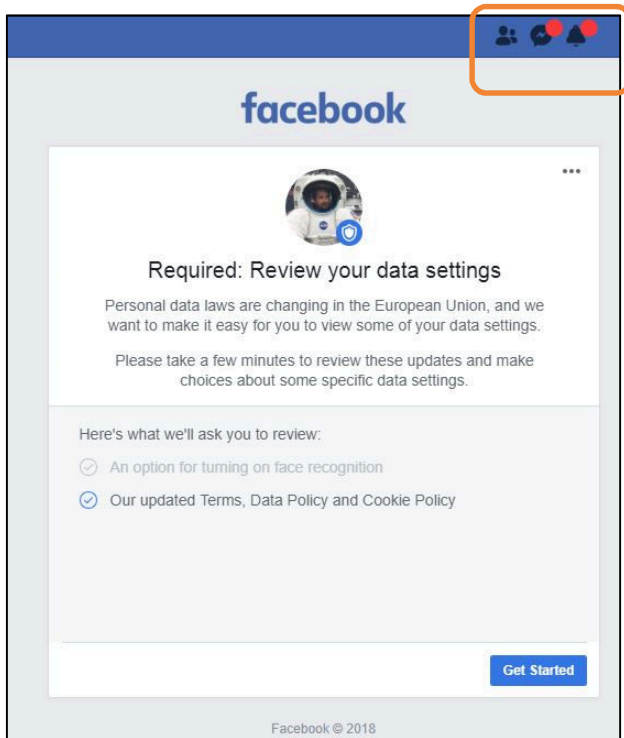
facebook

...

Required: Review your data settings

Personal data laws are changing in the European Union, and we want to make it easy for you to view some of your data settings.

Please take a few minutes to review these updates and make choices about some specific data settings.

Here's what we'll ask you to review:

An option for turning on face recognition

Our updated Terms, Data Policy and Cookie Policy

Get Started

Facebook © 2018